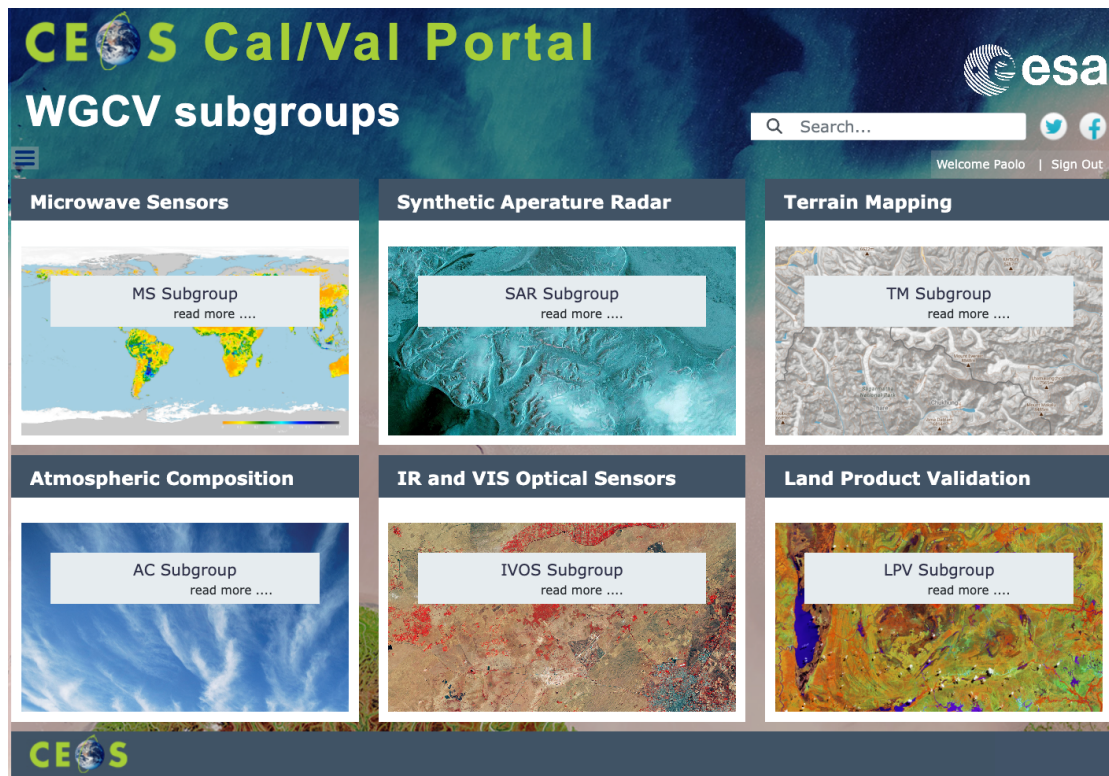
CEOS Cal/Val Portal

esa

WGCV subgroups

Search...

Welcome Paolo | Sign Out

Microwave Sensors

MS Subgroup
read more ....

Synthetic Aperature Radar

SAR Subgroup
read more ....

Terrain Mapping

TM Subgroup
read more ....

Atmospheric Composition

AC Subgroup
read more ....

IR and VIS Optical Sensors

IVOS Subgroup
read more ....

Land Product Validation

LPV Subgroup
read more ....

CEOS